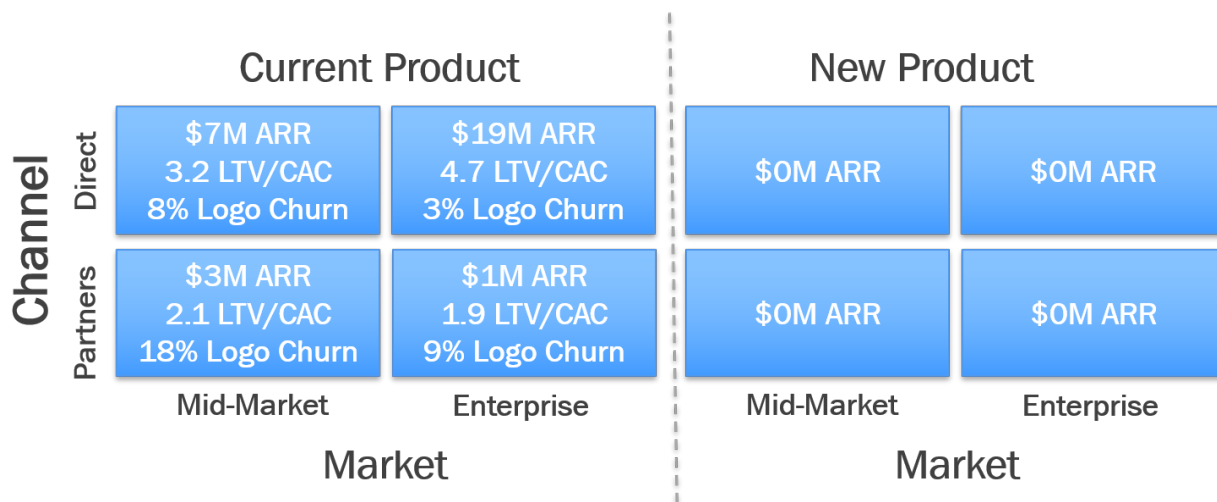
Current Product

New Product

Channel

Direct

Partners

| | Mid-Market | Enterprise |
|---|---|---|
| Direct | \$7M ARR<br>3.2 LTV/CAC<br>8% Logo Churn | \$19M ARR<br>4.7 LTV/CAC<br>3% Logo Churn |
| Partners | \$3M ARR<br>2.1 LTV/CAC<br>18% Logo Churn | \$1M ARR<br>1.9 LTV/CAC<br>9% Logo Churn |

Market

| | Mid-Market | Enterprise |
|---|---|---|
| Direct | \$0M ARR | \$0M ARR |
| Partners | \$0M ARR | \$0M ARR |

Market